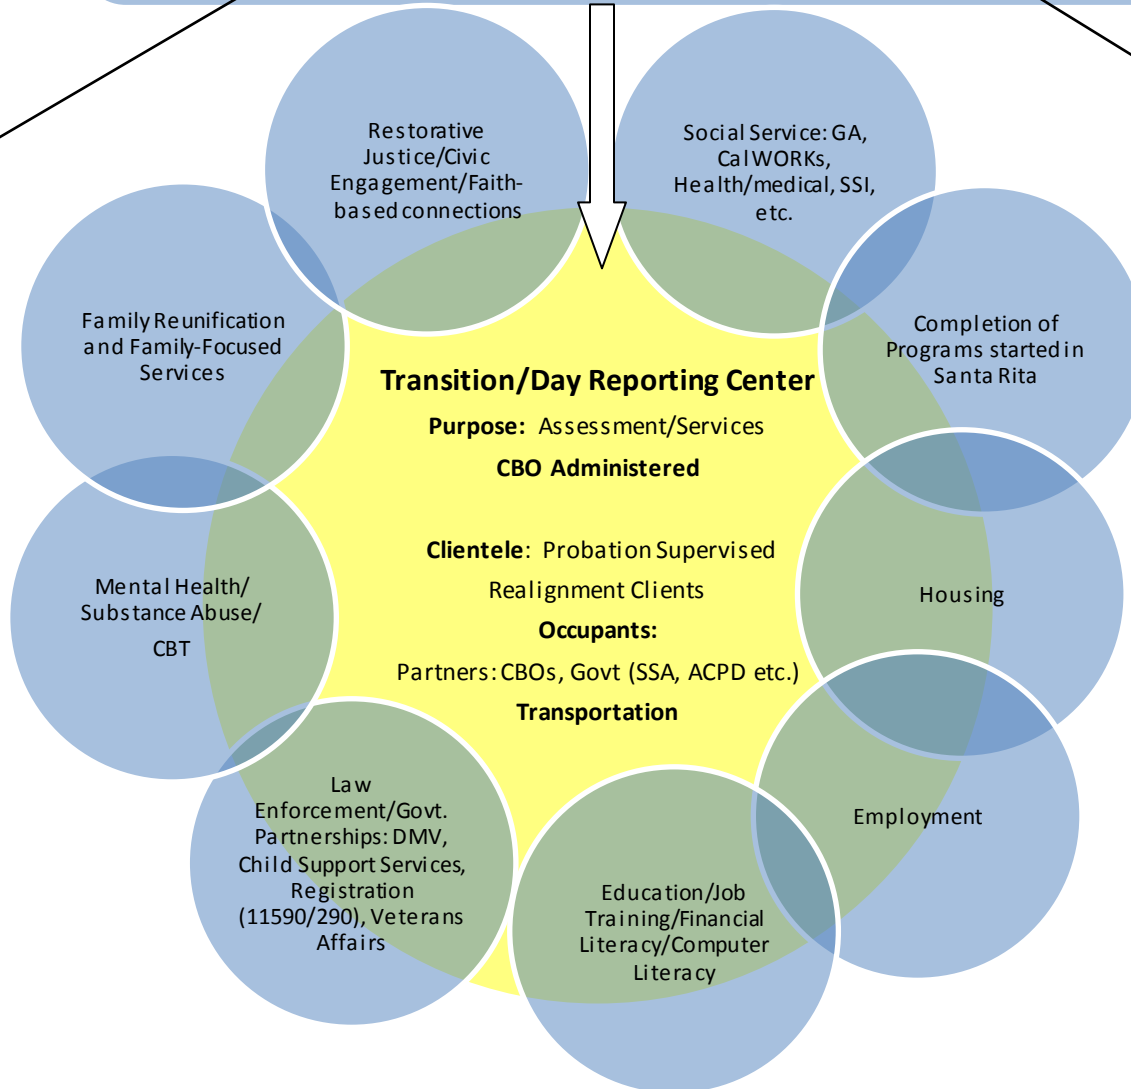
Restorative Justice/Civic Engagement/Faith-based connections

Social Service: GA, CalWORKs, Health/medical, SSI, etc.

Family Reunification and Family-Focused Services

Completion of Programs started in Santa Rita

Transition/Day Reporting Center

Purpose: Assessment/Services

CBO Administered

Clientele: Probation Supervised Realignment Clients

Occupants:

Partners: CBOs, Govt (SSA, ACPD etc.)

Transportation

Mental Health/ Substance Abuse/ CBT

Housing

Employment

Law Enforcement/Govt. Partnerships: DMV, Child Support Services, Registration (11590/290), Veterans Affairs

Education/Job Training/Financial Literacy/Computer Literacy